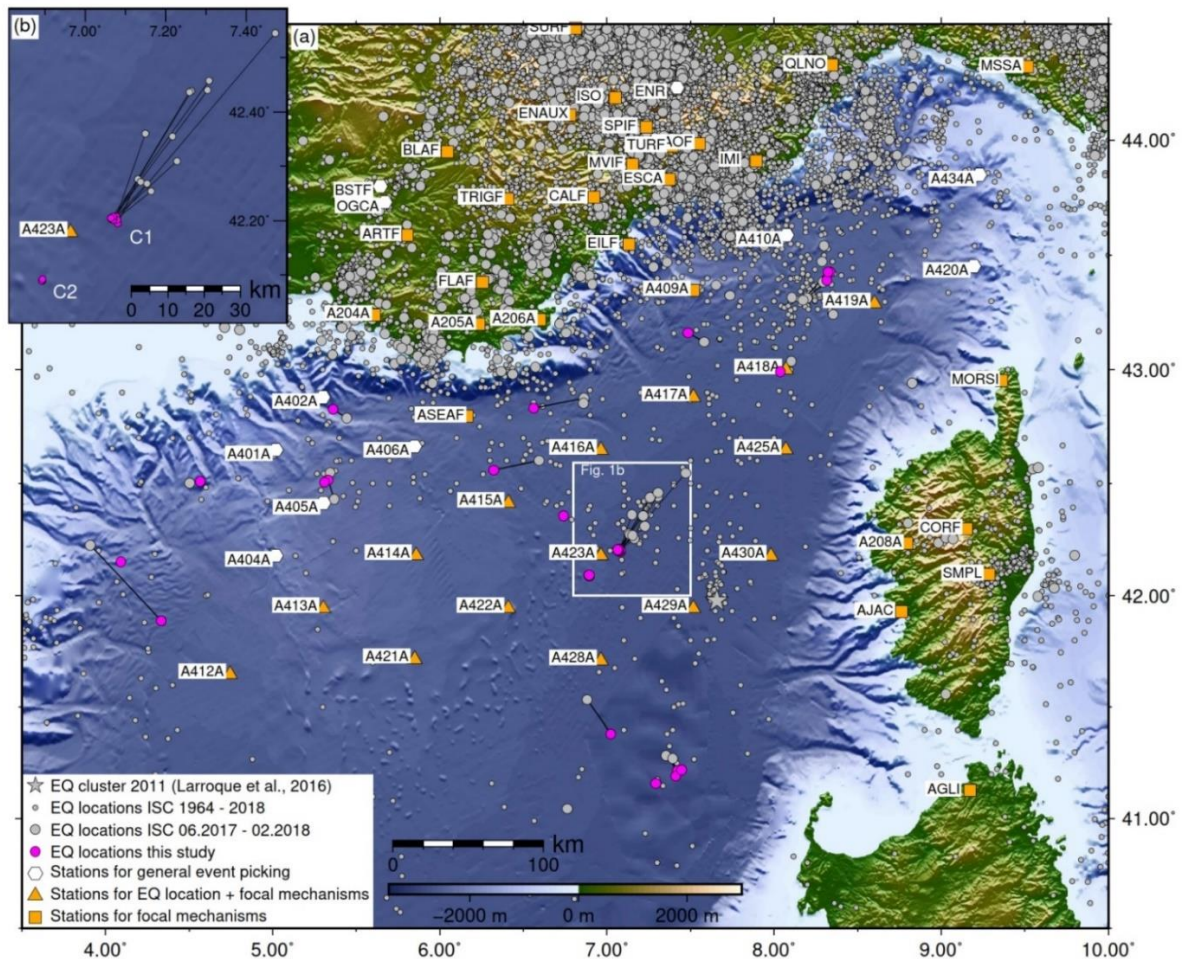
(b)
7.00˚
7.20˚
7.40˚
42.40˚
42.20˚
A423A
C1
C2
0 10 20 30 km

(a)
SURF
QLNO
MSSA
ISO
ENR
ENAUX
SPIF
TURF
AOF
BLAF
MVIF
IMI
ESCA
BSTF
OGCA
TRIGF
CALF
A434A
ARTF
EILF
A410A
A420A
FLAF
A409A
A419A
A204A
A205A
A206A
A418A
MORSI
A402A
ASEAF
A417A
A401A
A406A
A416A
A425A
Fig. 1b
A405A
A415A
CORF
A208A
A404A
A414A
A423A
A430A
SMPL
A413A
A422A
A429A
AJAC
A412A
A421A
A428A
AGLI
44.00˚
43.00˚
42.00˚
41.00˚
4.00˚
5.00˚
6.00˚
7.00˚
8.00˚
9.00˚
10.00˚
EQ cluster 2011 (Larroque et al., 2016)
EQ locations ISC 1964 - 2018
EQ locations ISC 06.2017 - 02.2018
EQ locations this study
Stations for general event picking
Stations for EQ location + focal mechanisms
Stations for focal mechanisms
0 100 km
−2000 m
0 m
2000 m